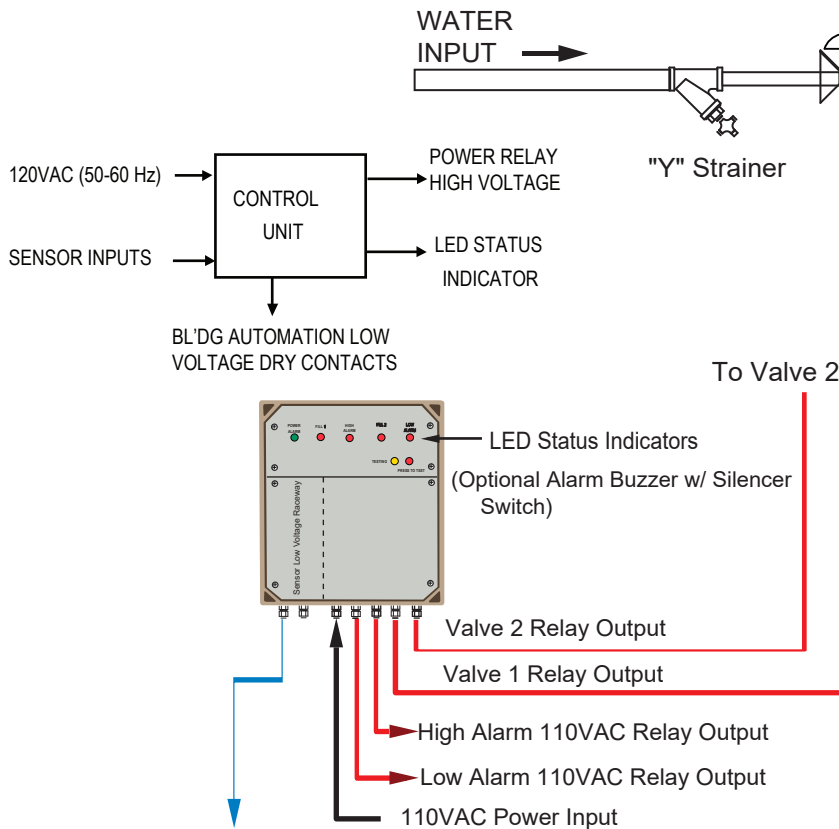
WATER INPUT

"Y" Strainer

120VAC (50-60 Hz)

SENSOR INPUTS

CONTROL UNIT

POWER RELAY HIGH VOLTAGE

LED STATUS INDICATOR

BL'DG AUTOMATION LOW VOLTAGE DRY CONTACTS

To Valve 2

POWER ALARM

FILL

HIGH ALARM

FILL

LOW ALARM

TESTING

PRESS TO TEST

LED Status Indicators

(Optional Alarm Buzzer w/ Silencer Switch)

Sensor Low Voltage Raceway

Valve 2 Relay Output

Valve 1 Relay Output

High Alarm 110VAC Relay Output

Low Alarm 110VAC Relay Output

110VAC Power Input